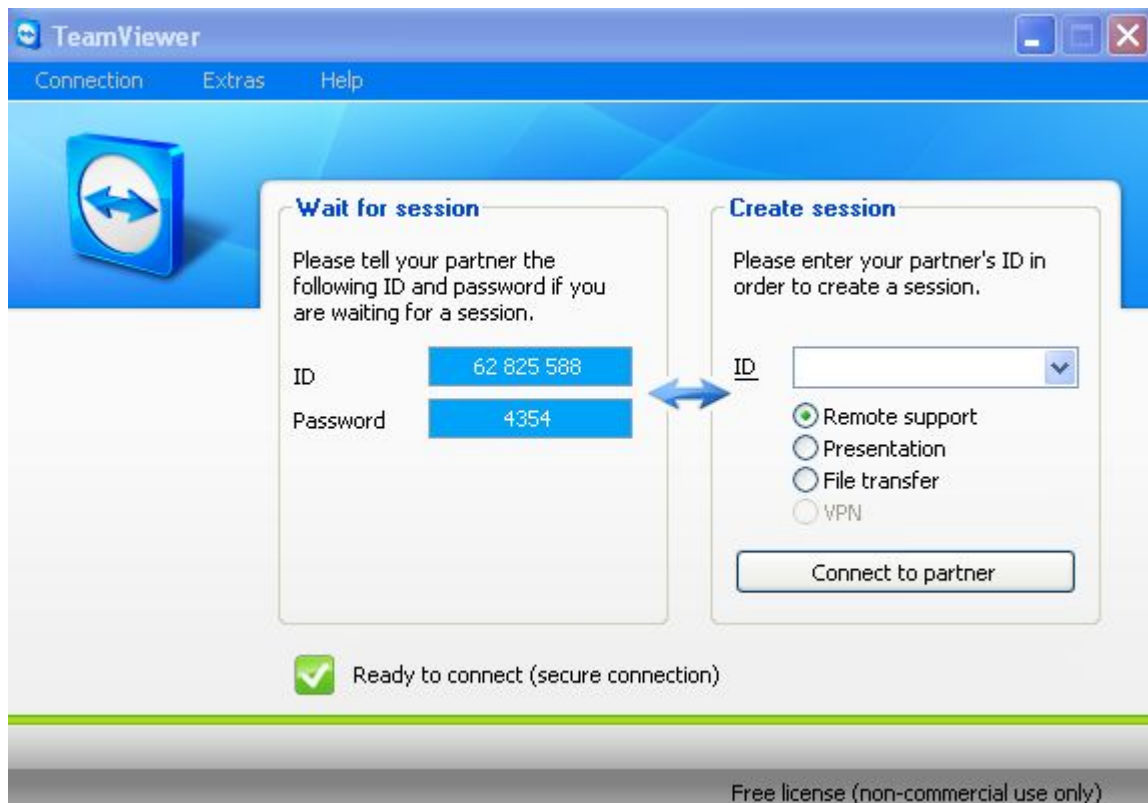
TeamViewer

Connection Extras Help

Wait for session

Please tell your partner the following ID and password if you are waiting for a session.

ID 62 825 588

Password 4354

Create session

Please enter your partner's ID in order to create a session.

ID

Remote support
Presentation
File transfer
VPN

Connect to partner

Ready to connect (secure connection)

Free license (non-commercial use only)